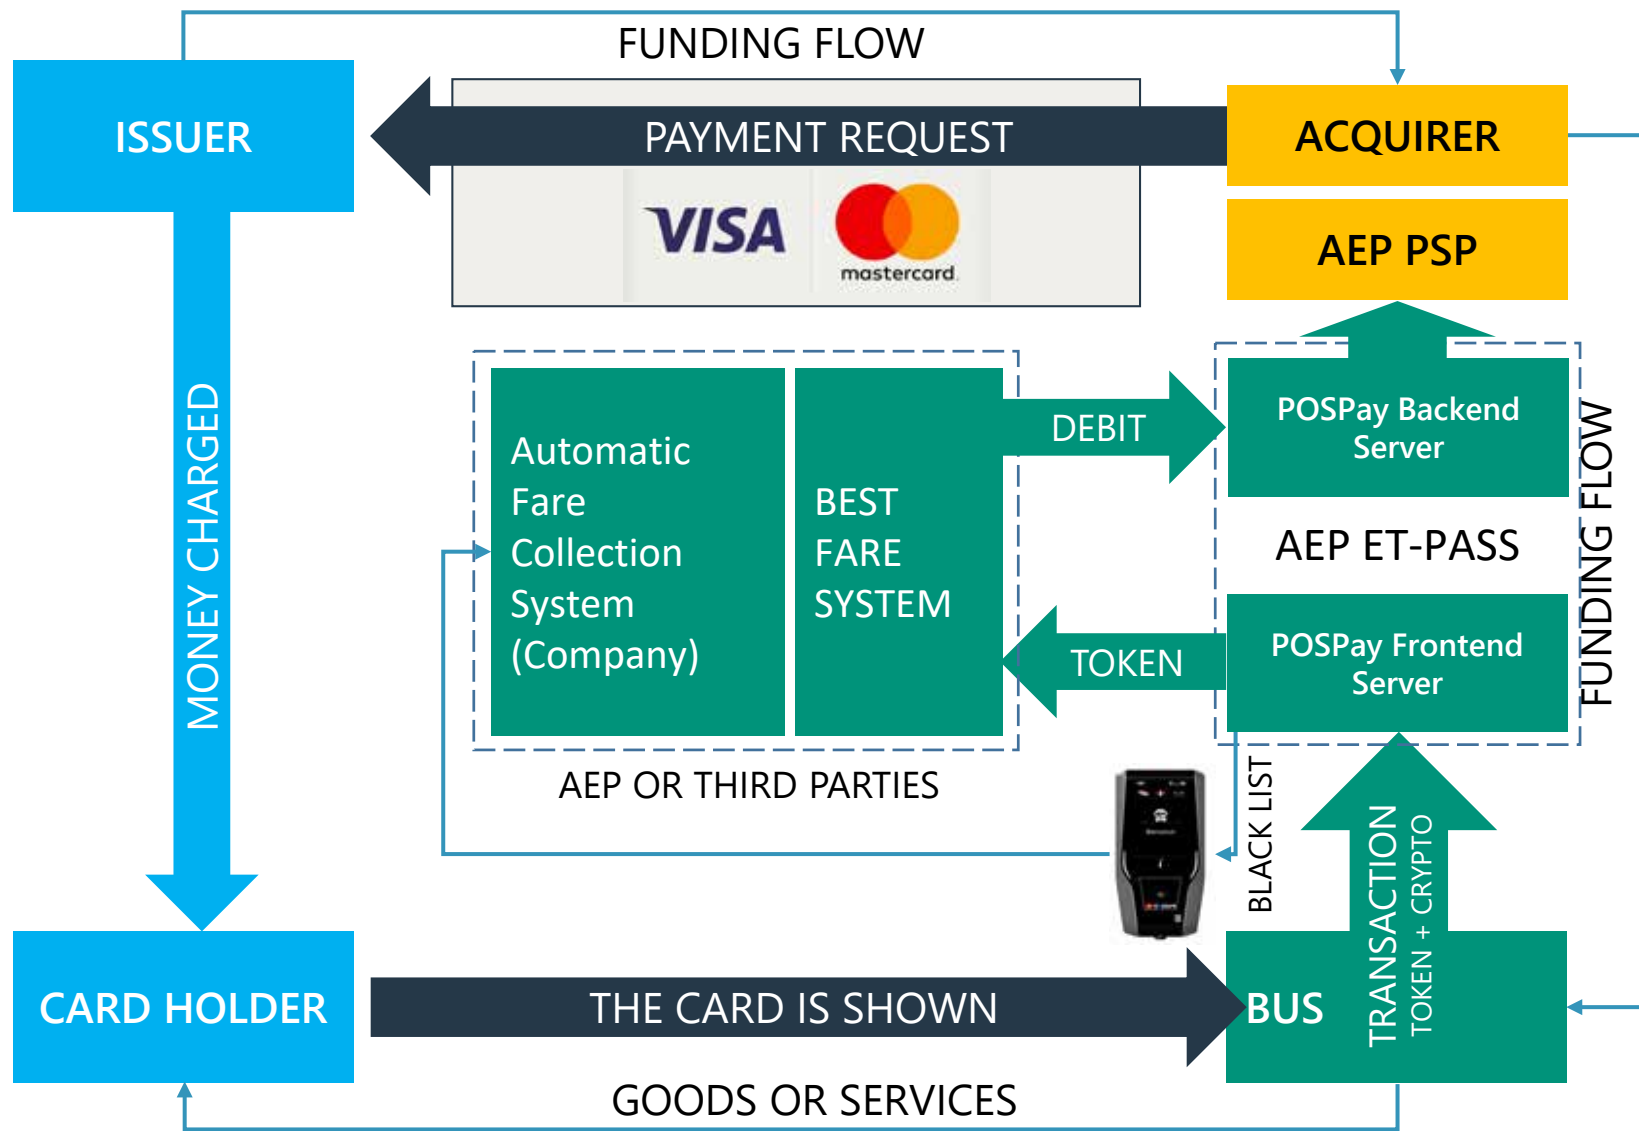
FUNDING FLOW

ISSUER

PAYMENT REQUEST

VISA

mastercard

ACQUIRER

AEP PSP

MONEY CHARGED

Automatic Fare Collection System (Company)

BEST FARE SYSTEM

DEBIT

POSPay Backend Server

AEP ET-PASS

FUNDING FLOW

TOKEN

POSPay Frontend Server

AEP OR THIRD PARTIES

BLACK LIST

TRANSACTION

TOKEN + CRYPTO

CARD HOLDER

THE CARD IS SHOWN

BUS

GOODS OR SERVICES